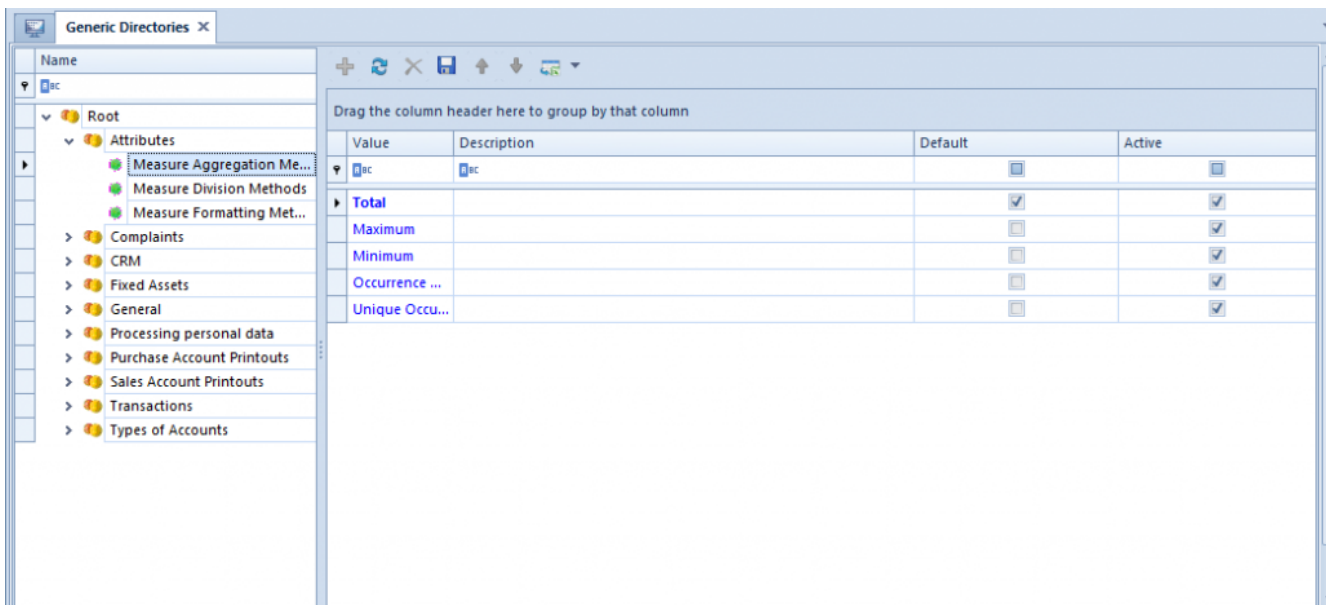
Generic Directories

Name

Root
Attributes
Measure Aggregation Me...
Measure Division Methods
Measure Formatting Met...
Complaints
CRM
Fixed Assets
General
Processing personal data
Purchase Account Printouts
Sales Account Printouts
Transactions
Types of Accounts

Drag the column header here to group by that column

| Value | Description | Default | Active |
|---|---|---|---|
| Total | | ☑ | ☑ |
| Maximum | | ☐ | ☑ |
| Minimum | | ☐ | ☑ |
| Occurrence ... | | ☐ | ☑ |
| Unique Occu... | | ☐ | ☑ |